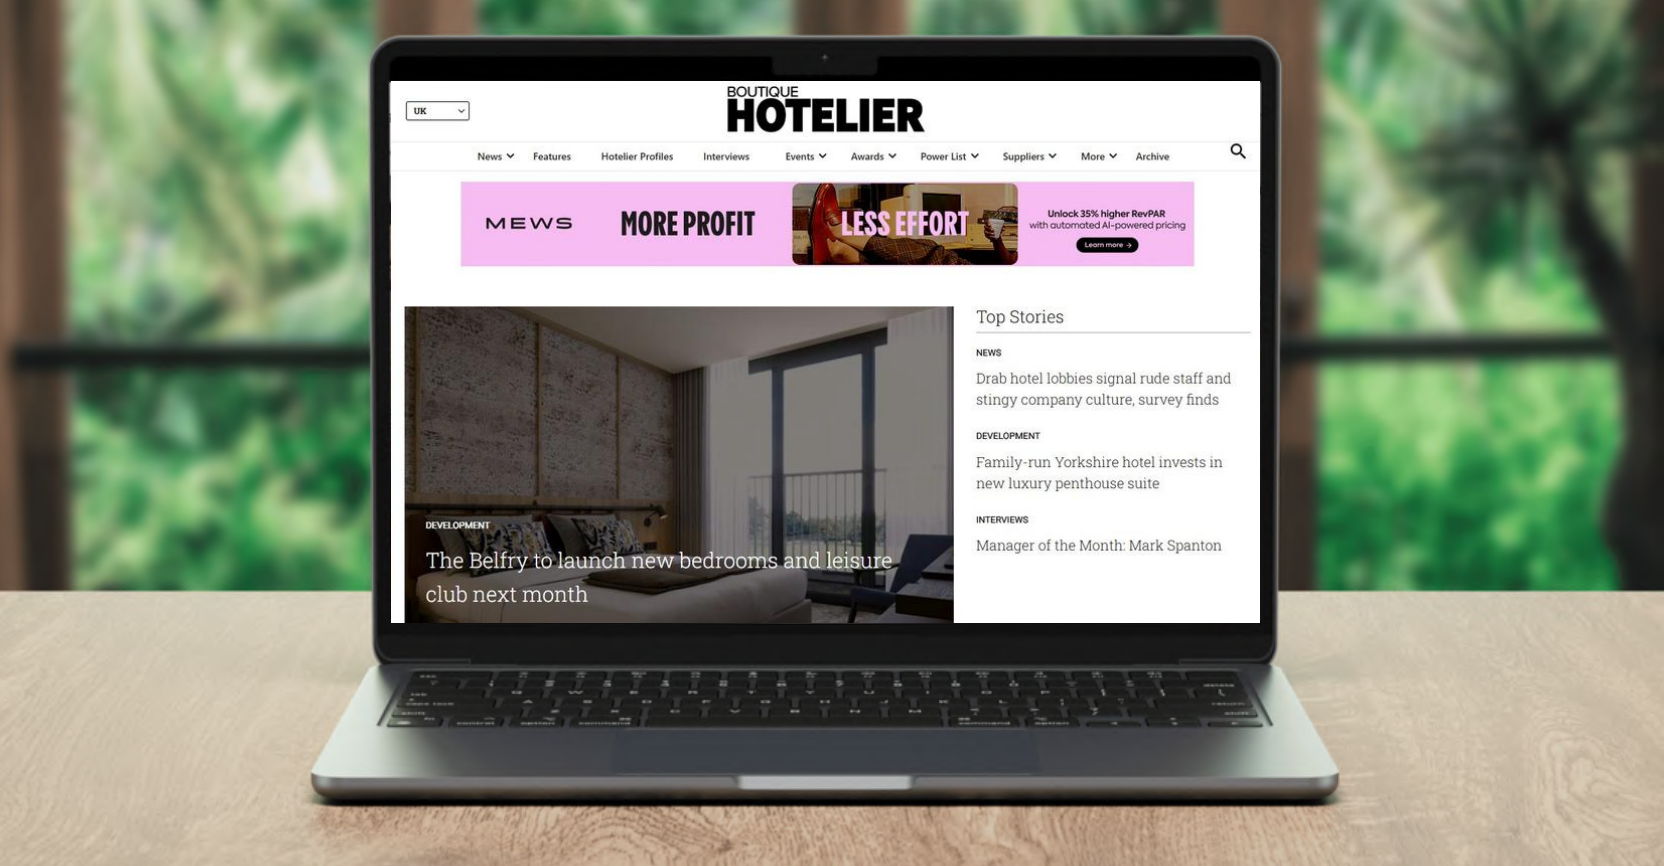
UK

BOUTIQUE
HOTELIER

News Features Hotelier Profiles Interviews Events Awards Power List Suppliers More Archive

MEWS MORE PROFIT LESS EFFORT Unlock 35% higher RevPAR with automated AI-powered pricing Learn more →

DEVELOPMENT
The Belfry to launch new bedrooms and leisure club next month

Top Stories

NEWS
Drab hotel lobbies signal rude staff and stingy company culture, survey finds

DEVELOPMENT
Family-run Yorkshire hotel invests in new luxury penthouse suite

INTERVIEWS
Manager of the Month: Mark Spanton